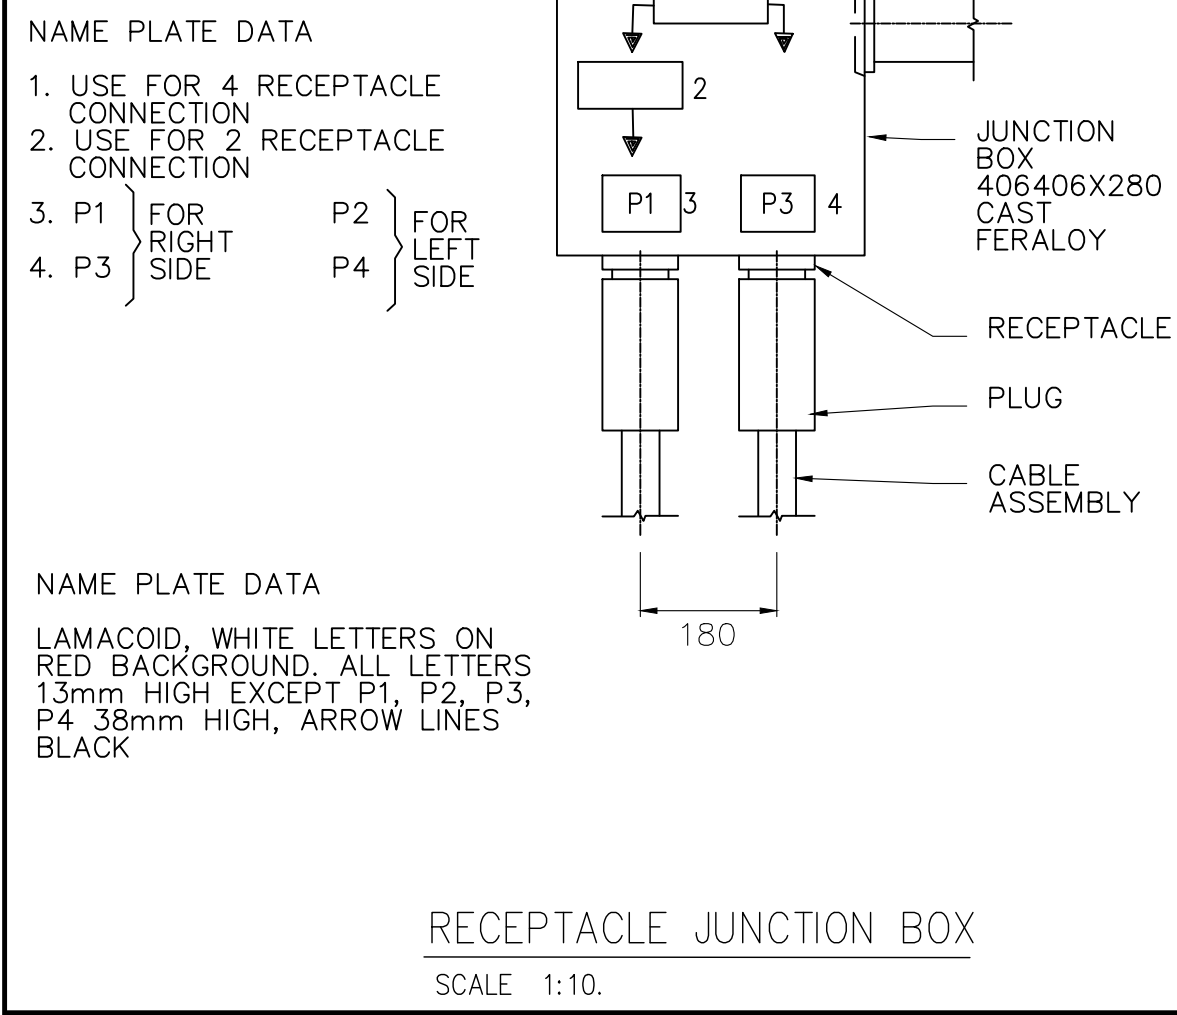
NAME PLATE DATA

1. USE FOR 4 RECEPTACLE CONNECTION
2. USE FOR 2 RECEPTACLE CONNECTION
3. P1 FOR RIGHT SIDE
4. P3
P2 FOR LEFT SIDE
P4

2

P1 3
P3 4

JUNCTION BOX 406406X280 CAST FERALOY

RECEPTACLE

PLUG

CABLE ASSEMBLY

180

NAME PLATE DATA

LAMACOID, WHITE LETTERS ON RED BACKGROUND. ALL LETTERS 13mm HIGH EXCEPT P1, P2, P3, P4 38mm HIGH, ARROW LINES BLACK

RECEPTACLE JUNCTION BOX

SCALE 1:10.